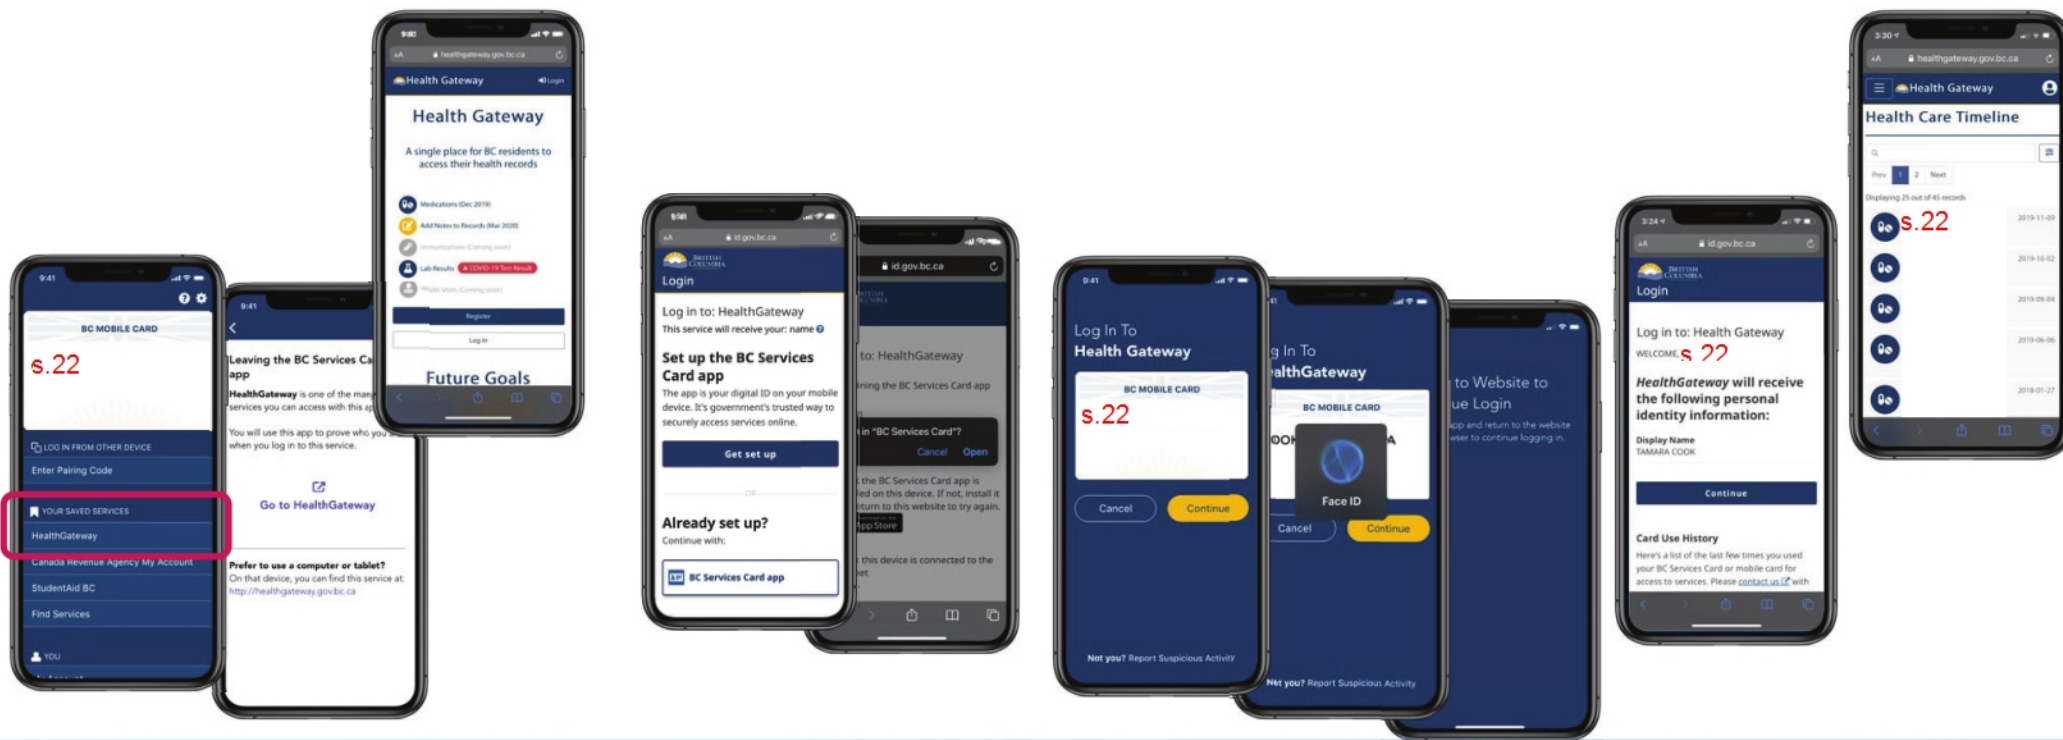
9:41

BC MOBILE CARD

s.22

LOG IN FROM OTHER DEVICE

Enter Pairing Code

YOUR SAVED SERVICES

HealthGateway

Canada Revenue Agency My Account

StudentAid BC

Find Services

YOU

9:41

Leaving the BC Services Ca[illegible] app

HealthGateway is one of the ma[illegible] services you can access with this a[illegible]

You will use this app to prove who yo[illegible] when you log in to this service.

Go to HealthGateway

Prefer to use a computer or tablet?
On that device, you can find this service at: http://healthgateway.gov.bc.ca

9:41

healthgateway.gov.bc.ca

Health Gateway

Log in

Health Gateway

A single place for BC residents to access their health records

Medications (Dec 2019)

Add Notes to Records (Mar 2020)

Immunizations (Coming soon)

Lab Results COVID-19 Test Result

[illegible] (Coming soon)

Register

Log in

Future Goals

9:41

id.gov.bc.ca

British Columbia

Login

Log in to: HealthGateway

This service will receive your: name

Set up the BC Services Card app

The app is your digital ID on your mobile device. It's government's trusted way to securely access services online.

Get set up

OR

Already set up?

Continue with:

BC Services Card app

id.gov.bc.ca

to: HealthGateway

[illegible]ning the BC Services Card app

in "BC Services Card"?

Cancel Open

the BC Services Card app is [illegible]led on this device. If not, install it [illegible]turn to this website to try again.

App Store

this device is connected to the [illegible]et

9:41

Log In To
Health Gateway

BC MOBILE CARD

s.22

Cancel

Continue

Not you? Report Suspicious Activity

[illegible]g In To
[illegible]althGateway

BC MOBILE CARD

Face ID

Cancel

Continue

Not you? Report Suspicious Activity

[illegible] to Website to
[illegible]ue Login

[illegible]pp and return to the website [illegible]wser to continue logging in.

3:24

id.gov.bc.ca

British Columbia

Login

Log in to: Health Gateway

WELCOME, s.22

HealthGateway will receive the following personal identity information:

Display Name
TAMARA COOK

Continue

Card Use History

Here's a list of the last few times you used your BC Services Card or mobile card for access to services. Please contact us with

3:30

healthgateway.gov.bc.ca

Health Gateway

Health Care Timeline

Prev 1 2 Next

Displaying 25 out of 45 records

s.22

2019-11-09

2019-10-02

2019-09-04

2019-06-06

2018-01-27